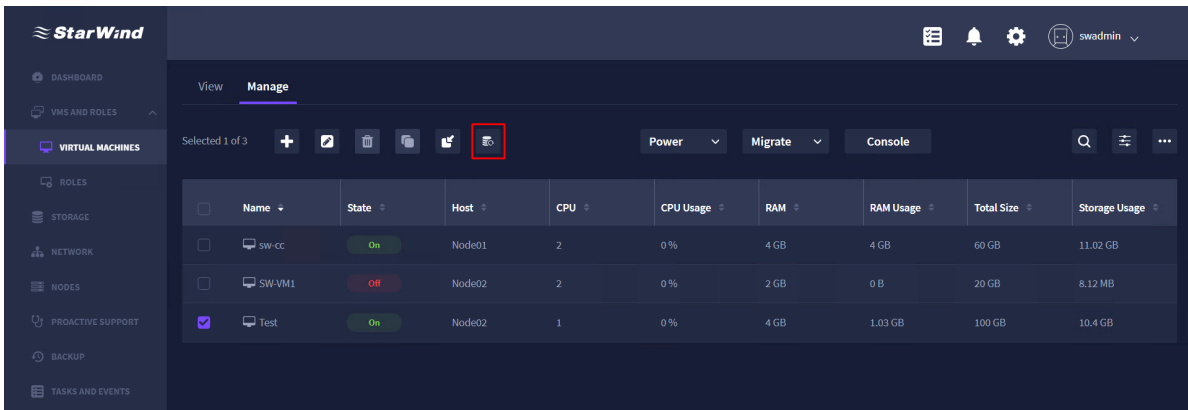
StarWind

swadmin

DASHBOARD
VMS AND ROLES
VIRTUAL MACHINES
ROLES
STORAGE
NETWORK
NODES
PROACTIVE SUPPORT
BACKUP
TASKS AND EVENTS

View Manage

Selected 1 of 3

Power Migrate Console

| | Name | State | Host | CPU | CPU Usage | RAM | RAM Usage | Total Size | Storage Usage |
|---|---|---|---|---|---|---|---|---|---|
| | sw-cc | On | Node01 | 2 | 0 % | 4 GB | 4 GB | 60 GB | 11.02 GB |
| | SW-VM1 | Off | Node02 | 2 | 0 % | 2 GB | 0 B | 20 GB | 8.12 MB |
| | Test | On | Node02 | 1 | 0 % | 4 GB | 1.03 GB | 100 GB | 10.4 GB |